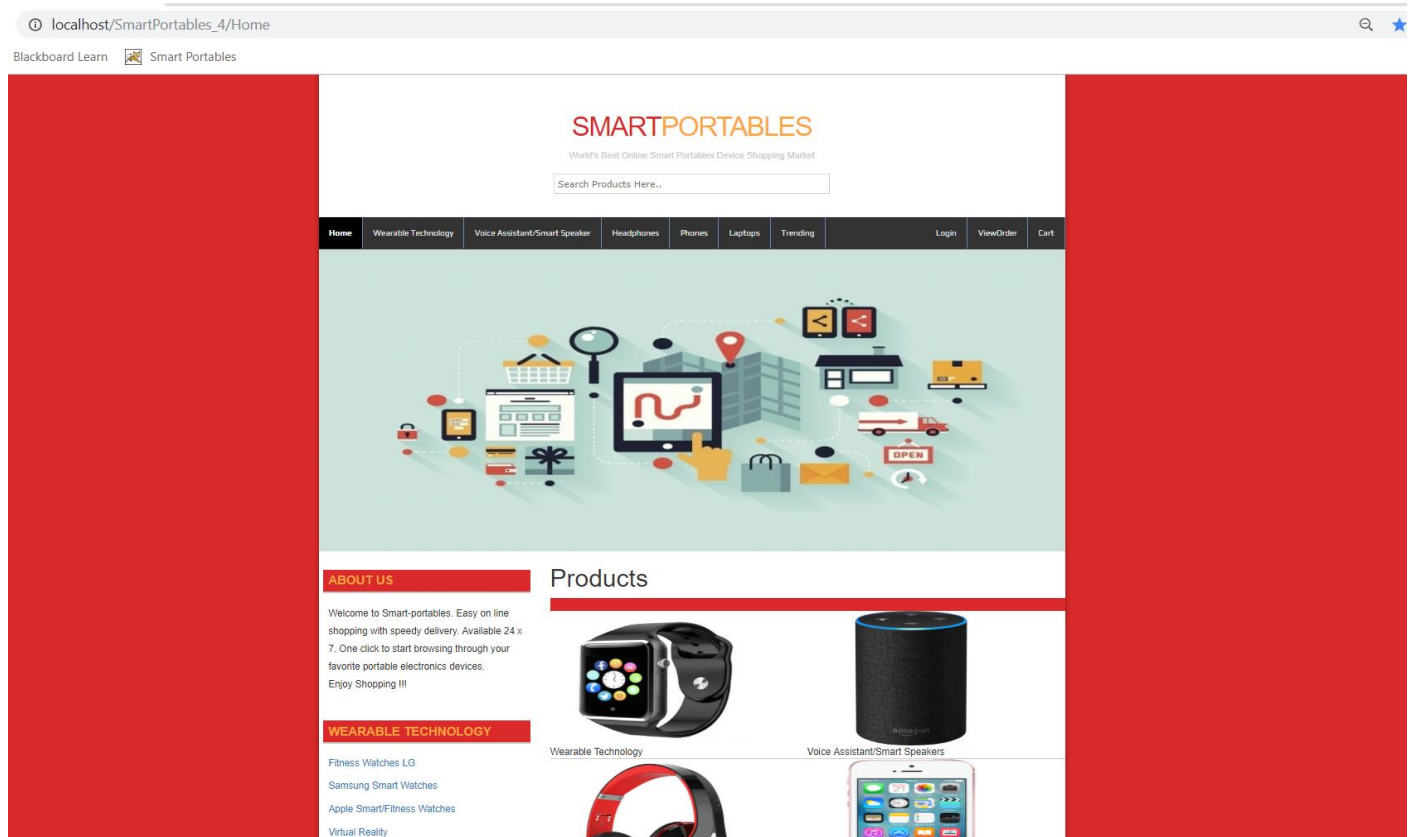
localhost/SmartPortables_4/Home

Blackboard Learn Smart Portables

SMARTPORTABLES

World's Best Online Smart Portables Device Shopping Market

Search Products Here..

Home | Wearable Technology | Voice Assistant/Smart Speaker | Headphones | Phones | Laptops | Trending | Login | ViewOrder | Cart

OPEN

amazon

ABOUT US

Welcome to Smart-portables. Easy on line shopping with speedy delivery. Available 24 x 7. One click to start browsing through your favorite portable electronics devices.
Enjoy Shopping !!!

WEARABLE TECHNOLOGY

Fitness Watches LG

Samsung Smart Watches

Apple Smart/Fitness Watches

Virtual Reality

Products

Wearable Technology

Voice Assistant/Smart Speakers